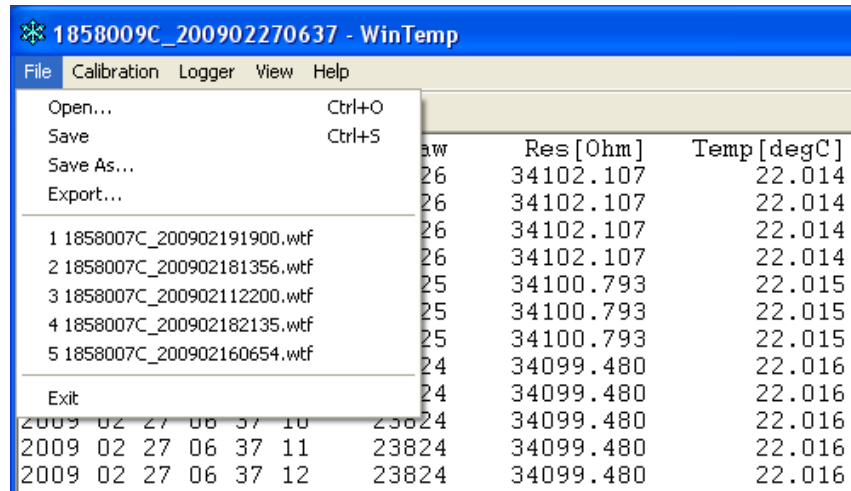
1858009C_200902270637 - WinTemp

File Calibration Logger View Help

Open... Ctrl+O
Save Ctrl+S
Save As...
Export...

1 1858007C_200902191900.wtf
2 1858007C_200902181356.wtf
3 1858007C_200902112200.wtf
4 1858007C_200902182135.wtf
5 1858007C_200902160654.wtf

Exit

| | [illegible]aw | Res[Ohm] | Temp[degC] |
|---|---|---|---|
| | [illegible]26 | 34102.107 | 22.014 |
| | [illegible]26 | 34102.107 | 22.014 |
| | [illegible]26 | 34102.107 | 22.014 |
| | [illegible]26 | 34102.107 | 22.014 |
| | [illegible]25 | 34100.793 | 22.015 |
| | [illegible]25 | 34100.793 | 22.015 |
| | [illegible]25 | 34100.793 | 22.015 |
| | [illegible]24 | 34099.480 | 22.016 |
| | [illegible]24 | 34099.480 | 22.016 |
| 2009 02 27 06 37 10 | 23824 | 34099.480 | 22.016 |
| 2009 02 27 06 37 11 | 23824 | 34099.480 | 22.016 |
| 2009 02 27 06 37 12 | 23824 | 34099.480 | 22.016 |